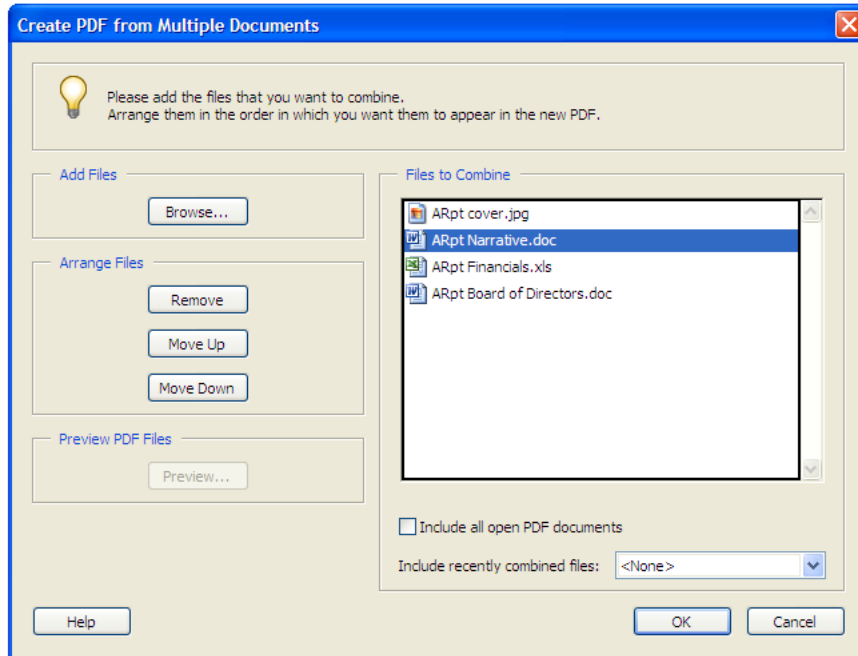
Create PDF from Multiple Documents

Please add the files that you want to combine.
Arrange them in the order in which you want them to appear in the new PDF.

Add Files

Browse...

Arrange Files

Remove

Move Up

Move Down

Preview PDF Files

Preview...

Files to Combine

ARpt cover.jpg
ARpt Narrative.doc
ARpt Financials.xls
ARpt Board of Directors.doc

Include all open PDF documents

Include recently combined files: <None>

Help

OK

Cancel